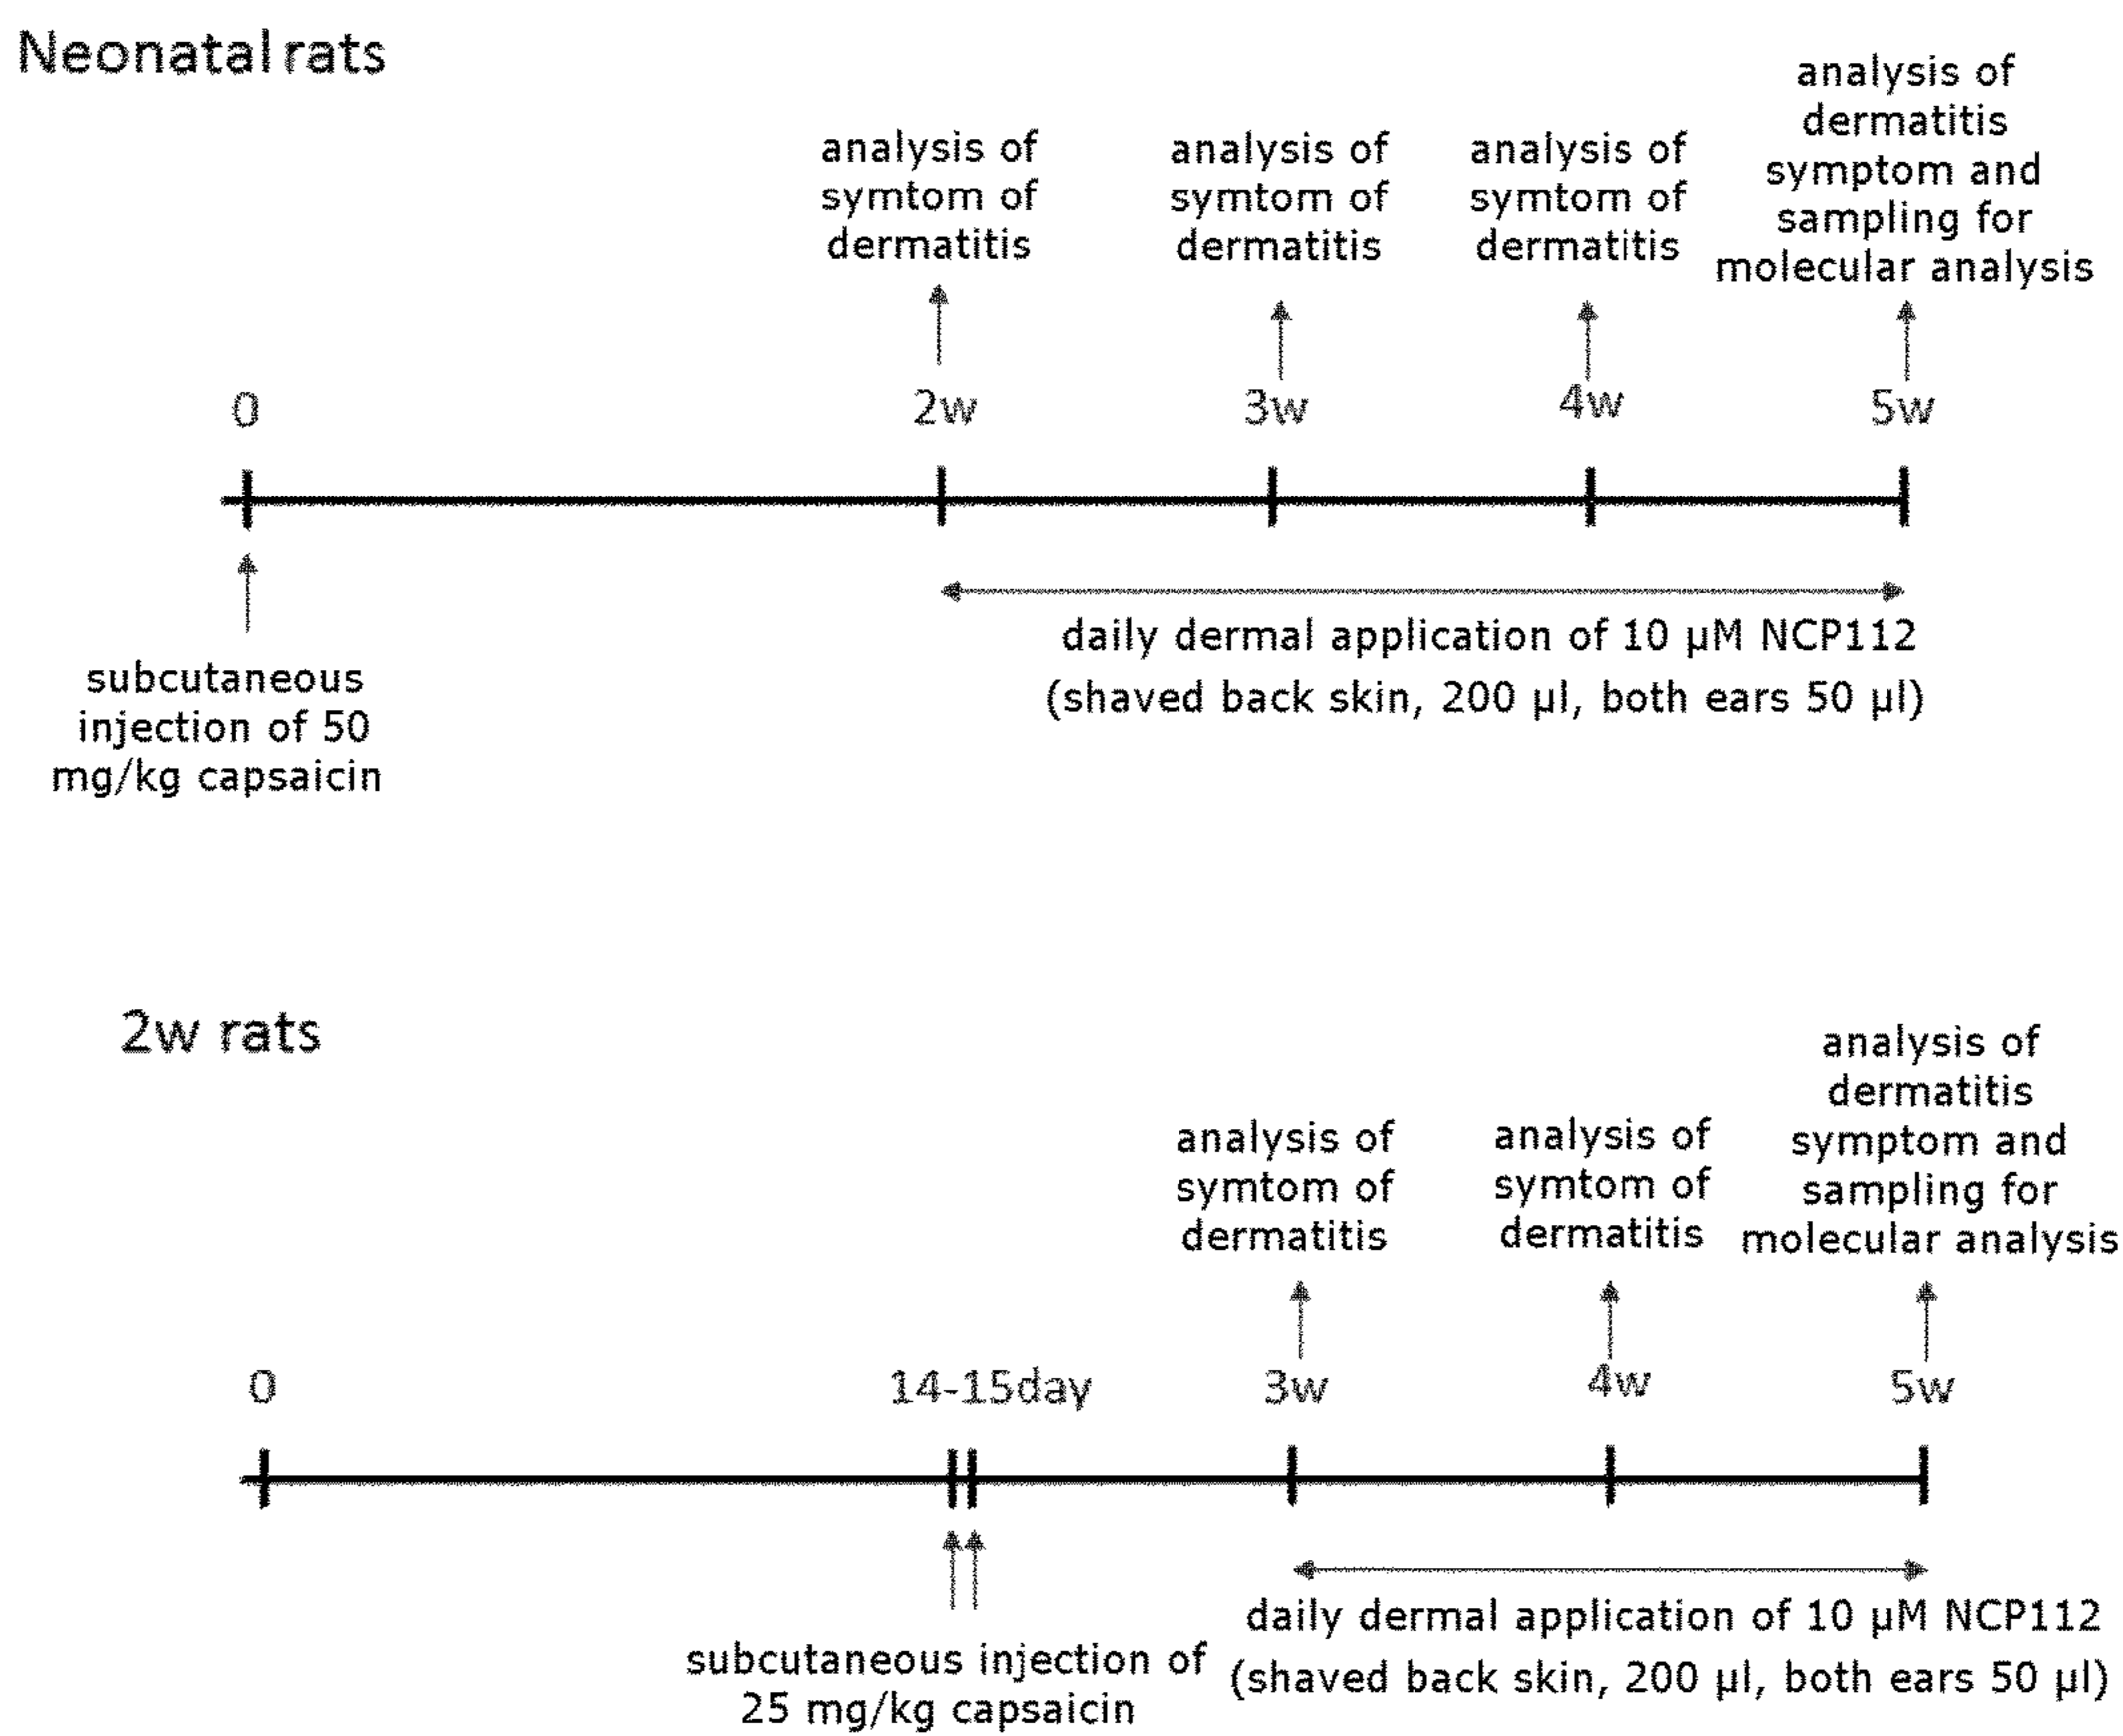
Neonatal rats

analysis of symtom of dermatitis

analysis of symtom of dermatitis

analysis of symtom of dermatitis

analysis of dermatitis symptom and sampling for molecular analysis

0

2w

3w

4w

5w

subcutaneous injection of 50 mg/kg capsaicin

daily dermal application of 10 μM NCP112 (shaved back skin, 200 μl, both ears 50 μl)

2w rats

analysis of symtom of dermatitis

analysis of symtom of dermatitis

analysis of dermatitis symptom and sampling for molecular analysis

0

14-15day

3w

4w

5w

subcutaneous injection of 25 mg/kg capsaicin

daily dermal application of 10 μM NCP112 (shaved back skin, 200 μl, both ears 50 μl)